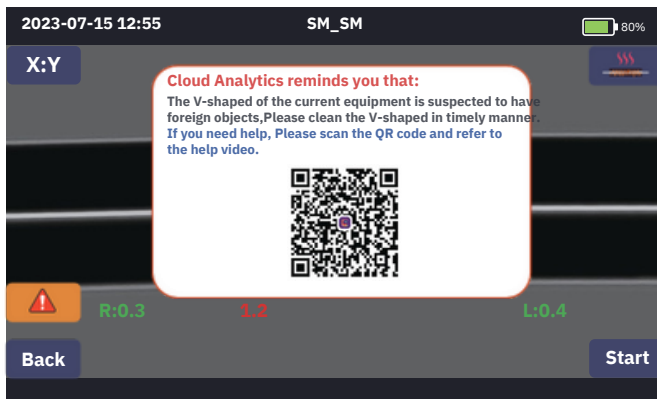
2023-07-15 12:55 SM_SM 80%

X:Y

Cloud Analytics reminds you that:

The V-shaped of the current equipment is suspected to have foreign objects,Please clean the V-shaped in timely manner.

If you need help, Please scan the QR code and refer to the help video.

R:0.3 1.2 L:0.4

Back

Start